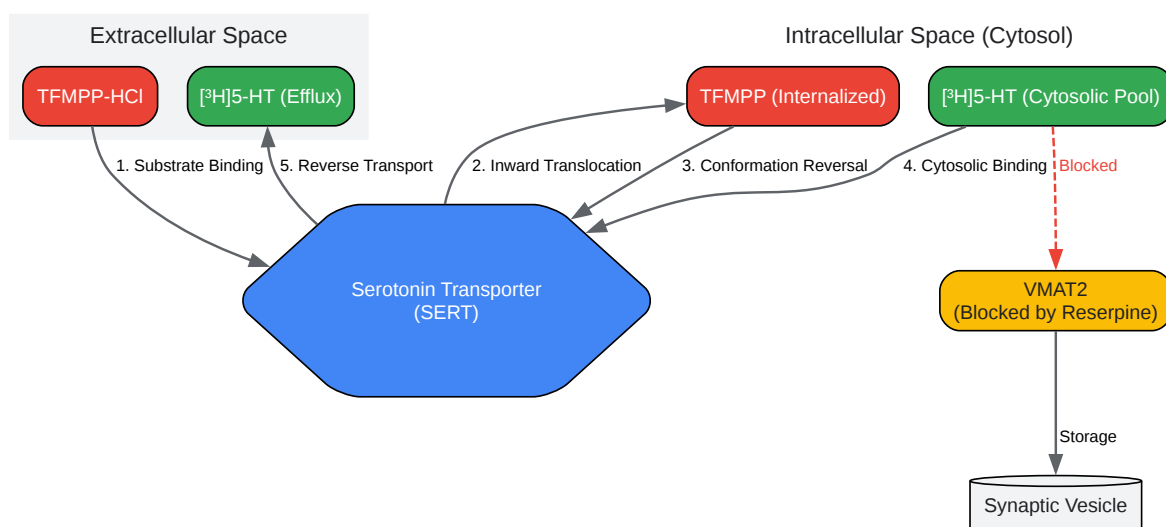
Extracellular Space

TFMPP-HCl

[$^3$H]5-HT (Efflux)

Intracellular Space (Cytosol)

TFMPP (Internalized)

[$^3$H]5-HT (Cytosolic Pool)

1. Substrate Binding

5. Reverse Transport

2. Inward Translocation

3. Conformation Reversal

4. Cytosolic Binding

Blocked

Serotonin Transporter (SERT)

VMAT2 (Blocked by Reserpine)

Storage

Synaptic Vesicle